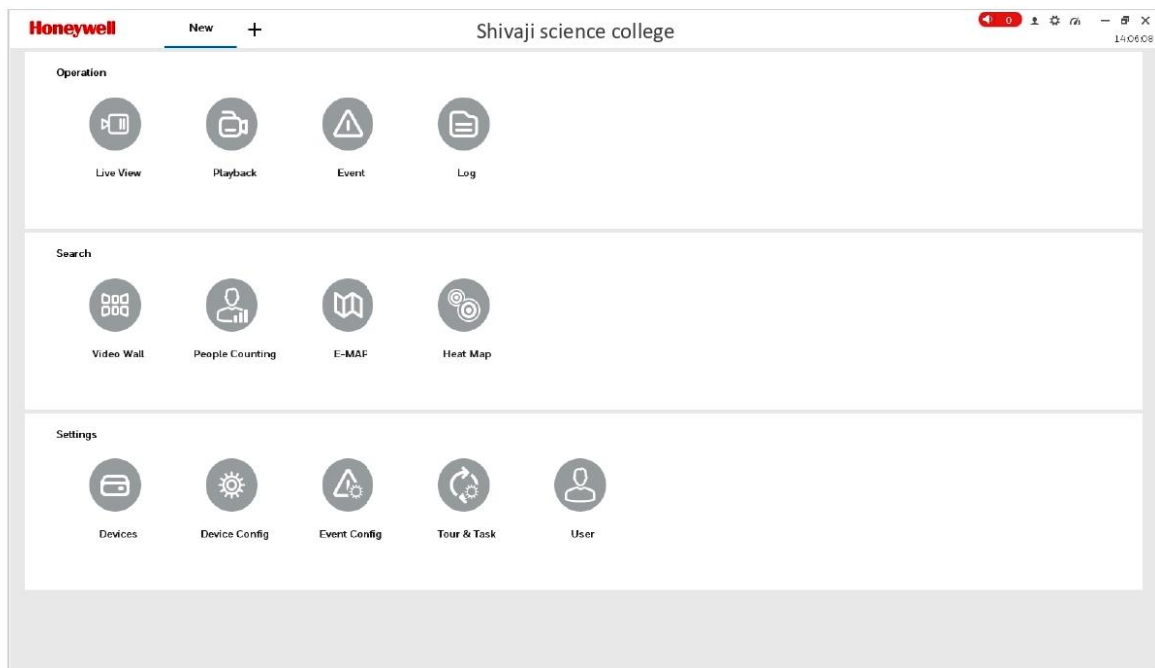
Honeywell New +

Shivaji science college

0

14:06:08

Operation

Live View

Playback

Event

Log

Search

Video Wall

People Counting

E-MAP

Heat Map

Settings

Devices

Device Config

Event Config

Tour & Task

User